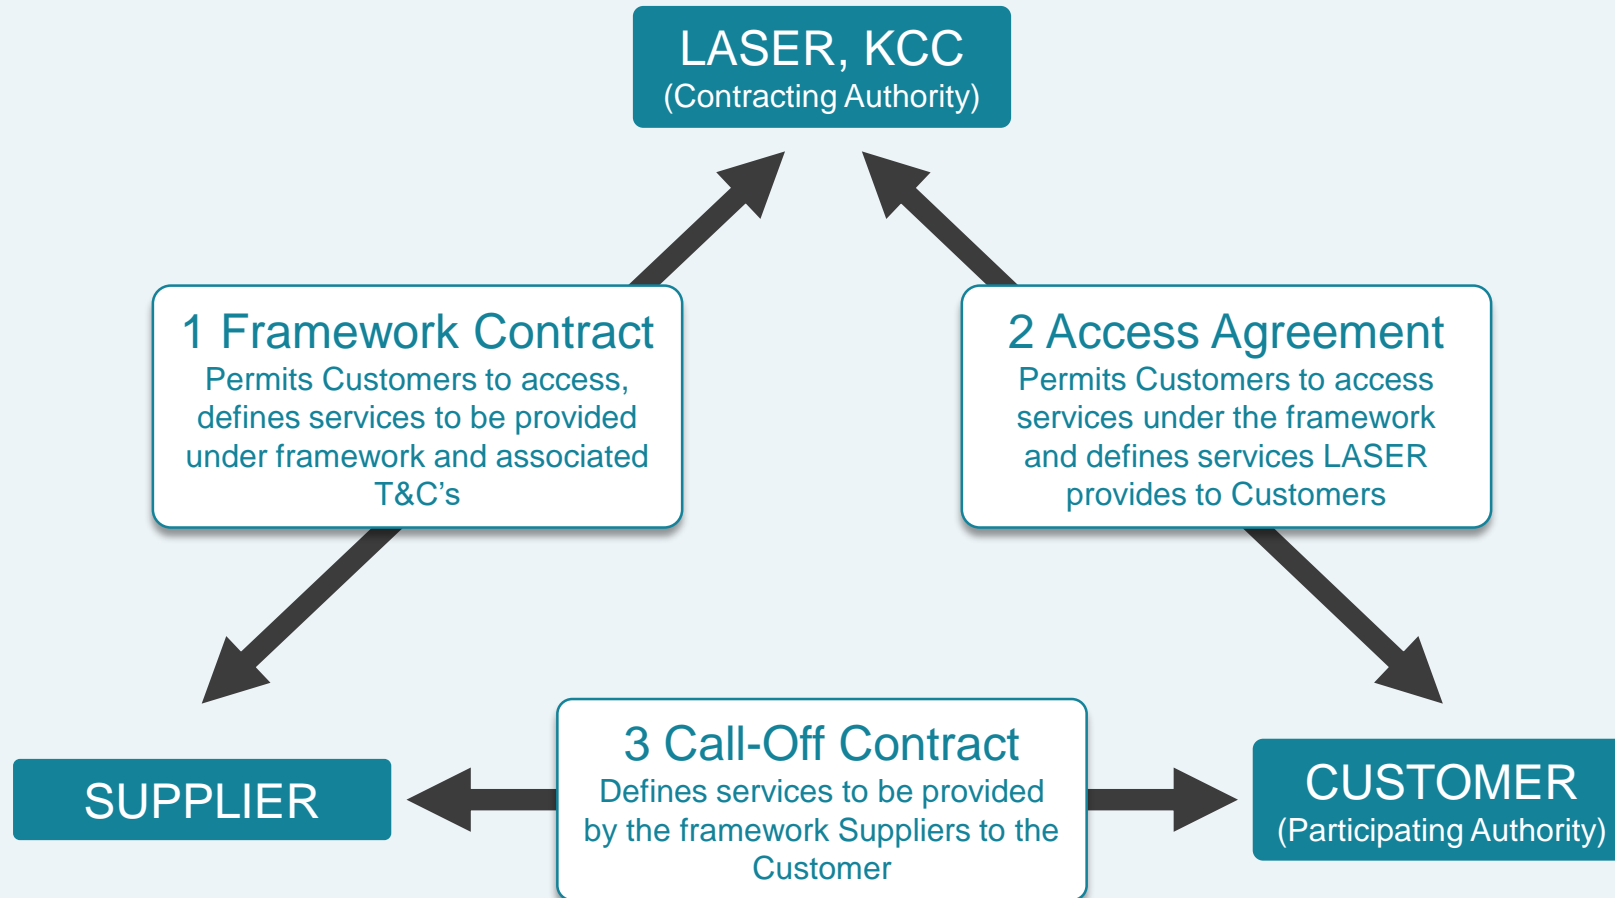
LASER, KCC
(Contracting Authority)

1 Framework Contract
Permits Customers to access, defines services to be provided under framework and associated T&C’s

2 Access Agreement
Permits Customers to access services under the framework and defines services LASER provides to Customers

SUPPLIER

3 Call-Off Contract
Defines services to be provided by the framework Suppliers to the Customer

CUSTOMER
(Participating Authority)